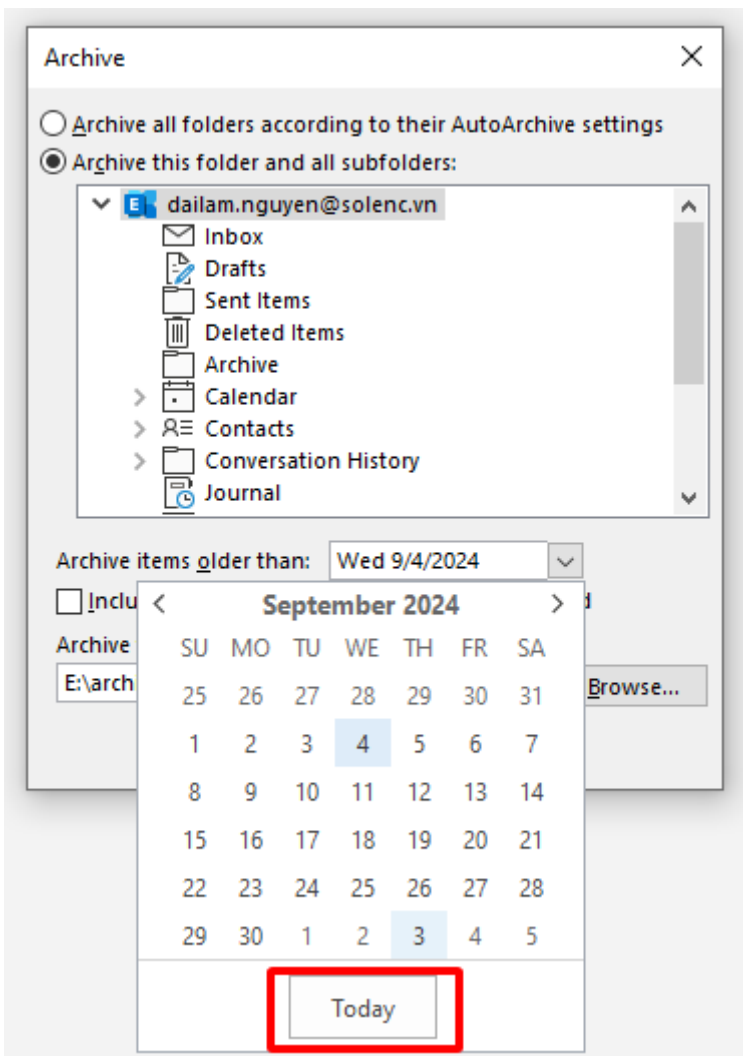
Archive

Archive all folders according to their AutoArchive settings

Archive this folder and all subfolders:

dailam.nguyen@solenc.vn
Inbox
Drafts
Sent Items
Deleted Items
Archive
Calendar
Contacts
Conversation History
Journal

Archive items older than: Wed 9/4/2024

Inclu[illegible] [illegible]d

Archive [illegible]

E:\arch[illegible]

Browse...

September 2024

| SU | MO | TU | WE | TH | FR | SA |
|---|---|---|---|---|---|---|
| 25 | 26 | 27 | 28 | 29 | 30 | 31 |
| 1 | 2 | 3 | 4 | 5 | 6 | 7 |
| 8 | 9 | 10 | 11 | 12 | 13 | 14 |
| 15 | 16 | 17 | 18 | 19 | 20 | 21 |
| 22 | 23 | 24 | 25 | 26 | 27 | 28 |
| 29 | 30 | 1 | 2 | 3 | 4 | 5 |

Today